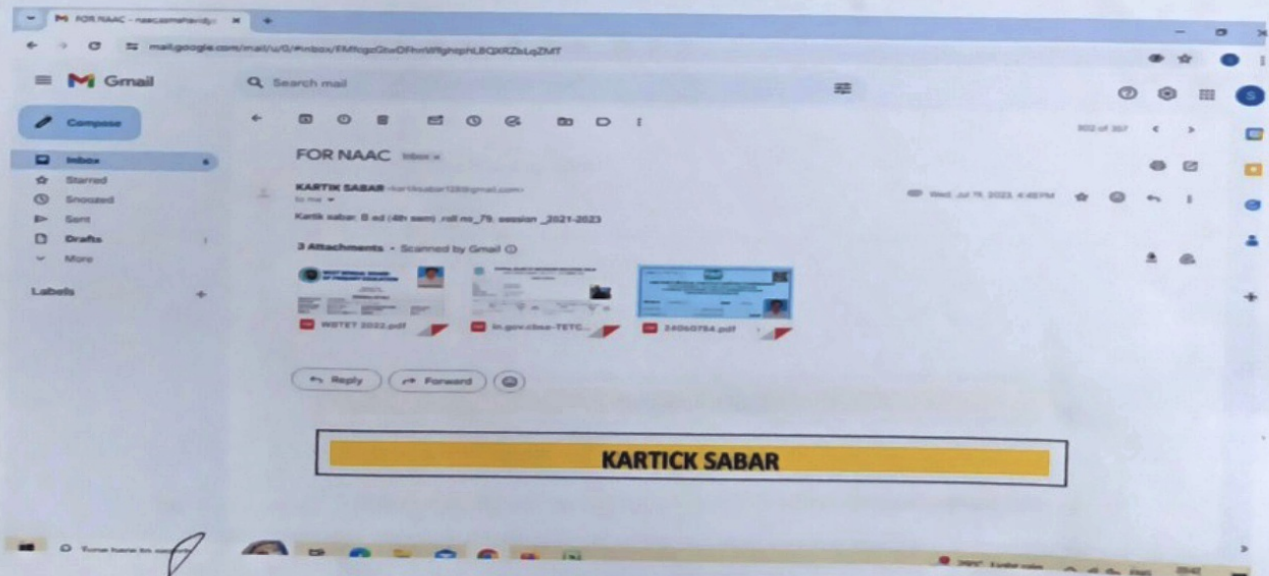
FOR NAAC - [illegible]

mail.google.com/mail/u/0/#inbox/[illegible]

Gmail

Search mail

Compose

Inbox

Starred

Snoozed

Sent

Drafts

More

Labels

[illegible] of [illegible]

FOR NAAC Inbox

KARTIK SABAR <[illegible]@gmail.com>

to me

Wed, Jul 19, 2023, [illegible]

Kartik sabar. B ed (4th sem) .roll no_79. session _2021-2023

3 Attachments • Scanned by Gmail

WBTET 2022.pdf

in.gov.cbse-TETC...

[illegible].pdf

Reply

Forward

KARTICK SABAR

Type here to search